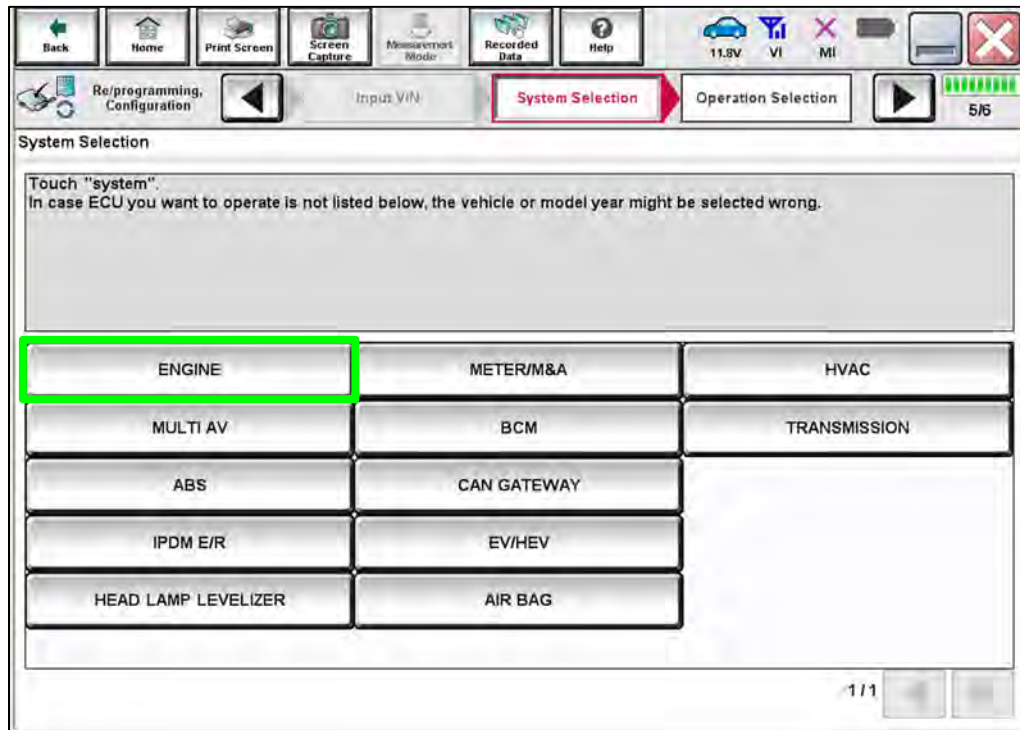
Back Home Print Screen Screen Capture Measurement Mode Recorded Data Help 11.8V VI MI

Re/programming, Configuration Input VIN System Selection Operation Selection 5/6

System Selection

Touch "system".
In case ECU you want to operate is not listed below, the vehicle or model year might be selected wrong.

| ENGINE | METER/M&A | HVAC |
|---|---|---|
| MULTI AV | BCM | TRANSMISSION |
| ABS | CAN GATEWAY | |
| IPDM E/R | EV/HEV | |
| HEAD LAMP LEVELIZER | AIR BAG | |

1/1